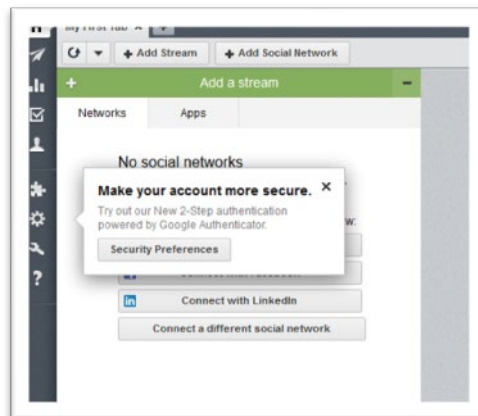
My First Tab ×

+ Add Stream
+ Add Social Network

+
Add a stream
−

Networks
Apps

No social networks

Make your account more secure.
×

Try out our New 2-Step authentication powered by Google Authenticator.

Security Preferences

w:

in
Connect with LinkedIn

Connect a different social network

?